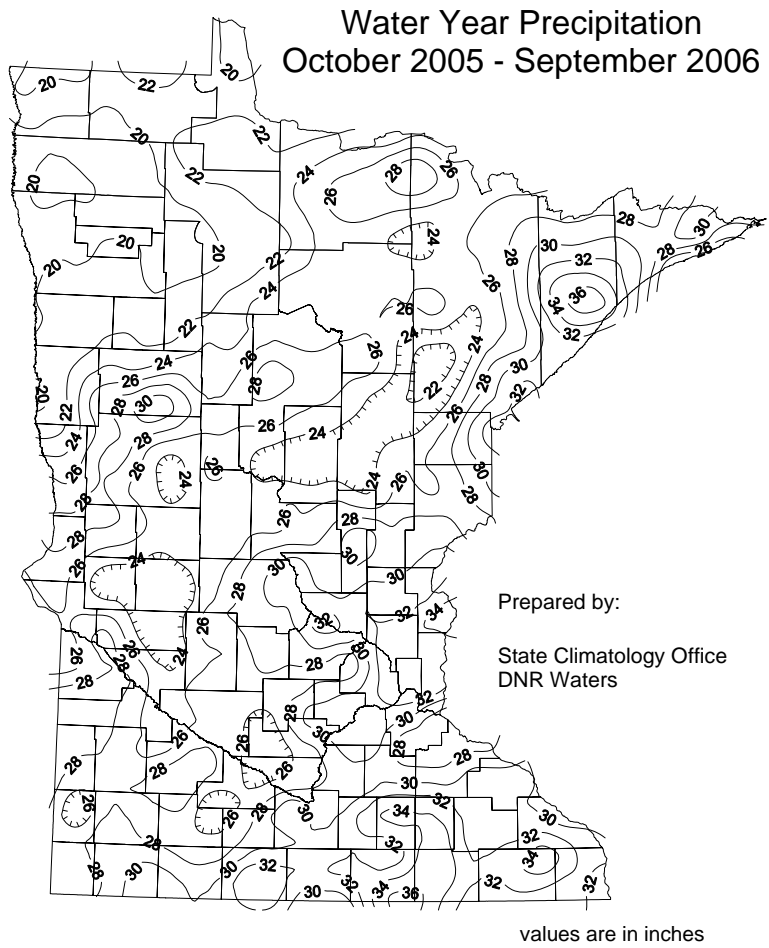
Water Year Precipitation
October 2005 - September 2006

20
22
20
20
22
20
22
24
28
26
26
20
20
22
24
24
28
30
32
28
26
26
28
30
32
34
36
26
24
22
24
26
26
28
30
32
24
26
28
30
22
20
22
24
26
28
28
26
24
26
24
22
26
30
24
28
26
26
28
24
26
28
28
30
26
24
30
28
30
32
34
26
28
26
24
26
32
30
28
28
28
30
32
30
28
28
26
26
26
28
30
28
30
26
28
26
28
30
30
34
32
30
28
32
32
34
30
32
30
32
34
36
32
32

Prepared by:

State Climatology Office
DNR Waters

values are in inches